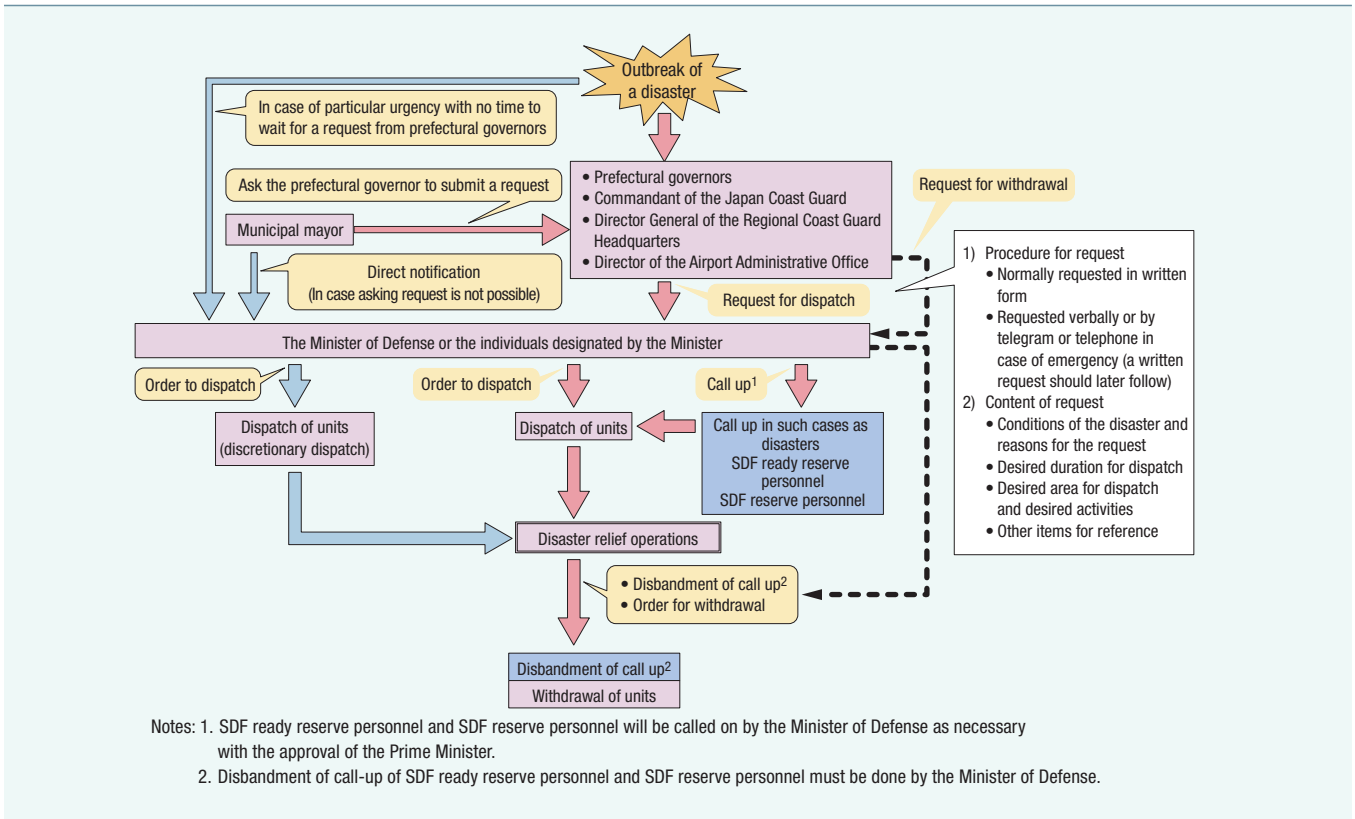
Outbreak of a disaster

In case of particular urgency with no time to wait for a request from prefectural governors

Ask the prefectural governor to submit a request

Municipal mayor

• Prefectural governors
• Commandant of the Japan Coast Guard
• Director General of the Regional Coast Guard Headquarters
• Director of the Airport Administrative Office

Request for withdrawal

Direct notification
(In case asking request is not possible)

Request for dispatch

1) Procedure for request
• Normally requested in written form
• Requested verbally or by telegram or telephone in case of emergency (a written request should later follow)
2) Content of request
• Conditions of the disaster and reasons for the request
• Desired duration for dispatch
• Desired area for dispatch and desired activities
• Other items for reference

The Minister of Defense or the individuals designated by the Minister

Order to dispatch

Order to dispatch

Call up$^1$

Dispatch of units
(discretionary dispatch)

Dispatch of units

Call up in such cases as disasters
SDF ready reserve personnel
SDF reserve personnel

Disaster relief operations

• Disbandment of call up$^2$
• Order for withdrawal

Disbandment of call up$^2$
Withdrawal of units

Notes: 1. SDF ready reserve personnel and SDF reserve personnel will be called on by the Minister of Defense as necessary with the approval of the Prime Minister.
2. Disbandment of call-up of SDF ready reserve personnel and SDF reserve personnel must be done by the Minister of Defense.